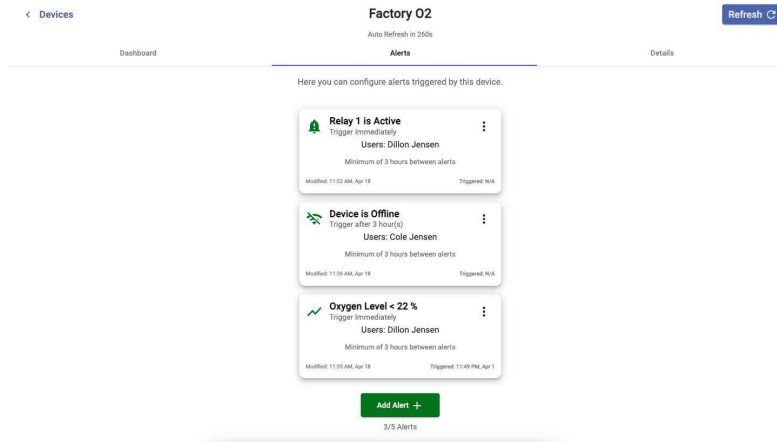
< Devices

Factory O2

Auto Refresh in 260s

Refresh

Dashboard

Alerts

Details

Here you can configure alerts triggered by this device.

Relay 1 is Active
Trigger Immediately
Users: Dillon Jensen
Minimum of 3 hours between alerts
Modified: 11:52 AM, Apr 18
Triggered: N/A

Device is Offline
Trigger after 3 hour(s)
Users: Cole Jensen
Minimum of 3 hours between alerts
Modified: 11:36 AM, Apr 18
Triggered: N/A

Oxygen Level < 22 %
Trigger Immediately
Users: Dillon Jensen
Minimum of 3 hours between alerts
Modified: 11:35 AM, Apr 18
Triggered: 11:49 PM, Apr 1

Add Alert +

3/5 Alerts